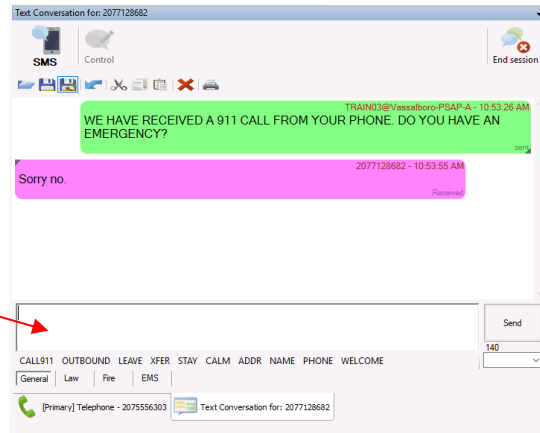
Text Conversation for: 2077128682

SMS

Control

End session

TRAIN03@Vassalboro-PSAP-A - 10:53:26 AM

WE HAVE RECEIVED A 911 CALL FROM YOUR PHONE. DO YOU HAVE AN EMERGENCY?

sent

2077128682 - 10:53:55 AM

Sorry no.

Received

Send

140

CALL911 OUTBOUND LEAVE XFER STAY CALM ADDR NAME PHONE WELCOME

General Law Fire EMS

[Primary] Telephone - 2075556303

Text Conversation for: 2077128682